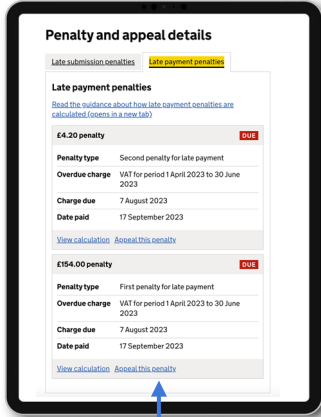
Penalty and appeal details

Late submission penalties

Late payment penalties

Late payment penalties

Read the guidance about how late payment penalties are calculated (opens in a new tab)

£4.20 penalty

DUE

| | |
|---|---|
| Penalty type | Second penalty for late payment |
| Overdue charge | VAT for period 1 April 2023 to 30 June 2023 |
| Charge due | 7 August 2023 |
| Date paid | 17 September 2023 |

View calculation Appeal this penalty

£154.00 penalty

DUE

| | |
|---|---|
| Penalty type | First penalty for late payment |
| Overdue charge | VAT for period 1 April 2023 to 30 June 2023 |
| Charge due | 7 August 2023 |
| Date paid | 17 September 2023 |

View calculation Appeal this penalty